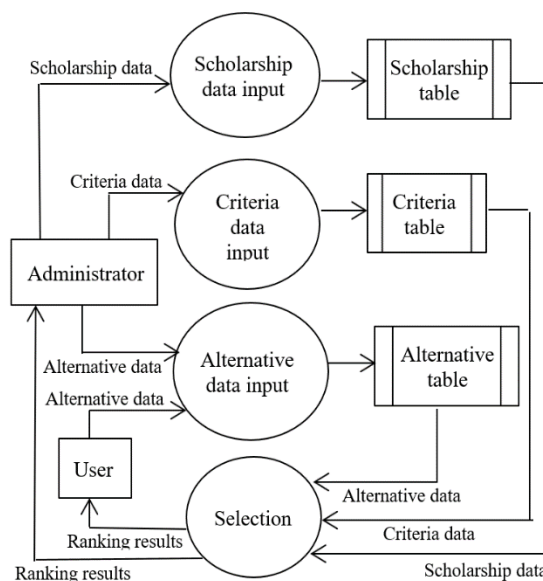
Scholarship data

Scholarship data input

Scholarship table

Criteria data

Criteria data input

Criteria table

Administrator

Alternative data

Alternative data input

Alternative table

Alternative data

User

Alternative data

Selection

Criteria data

Ranking results

Ranking results

Scholarship data